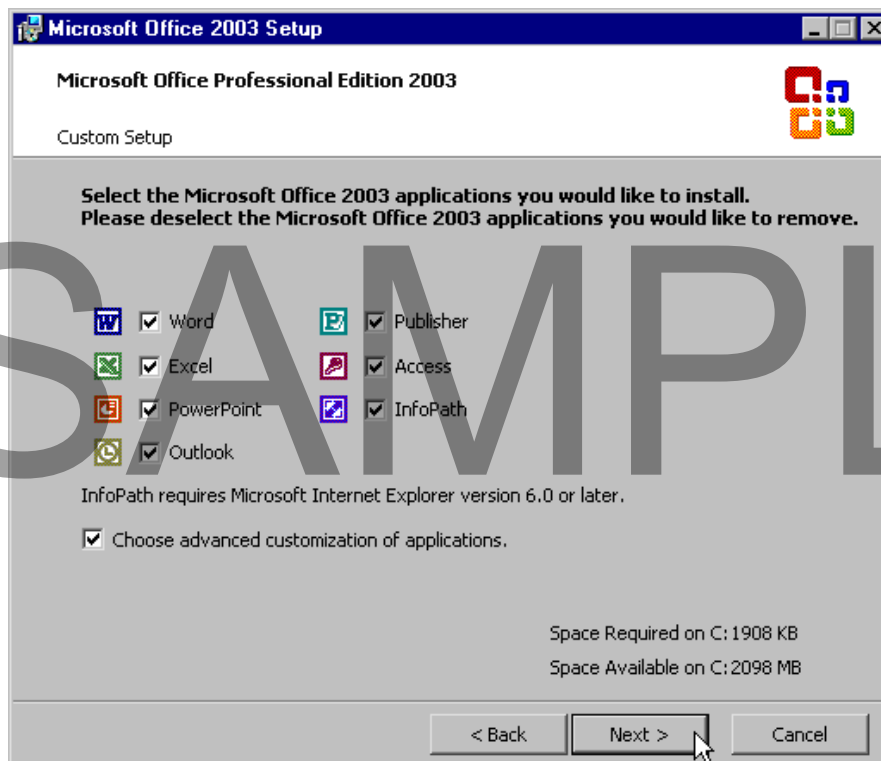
Microsoft Office 2003 Setup

Microsoft Office Professional Edition 2003

Custom Setup

Select the Microsoft Office 2003 applications you would like to install.
Please deselect the Microsoft Office 2003 applications you would like to remove.

SAMPL

Word
Excel
PowerPoint
Outlook

Publisher
Access
InfoPath

InfoPath requires Microsoft Internet Explorer version 6.0 or later.

Choose advanced customization of applications.

Space Required on C: 1908 KB
Space Available on C: 2098 MB

< Back
Next >
Cancel